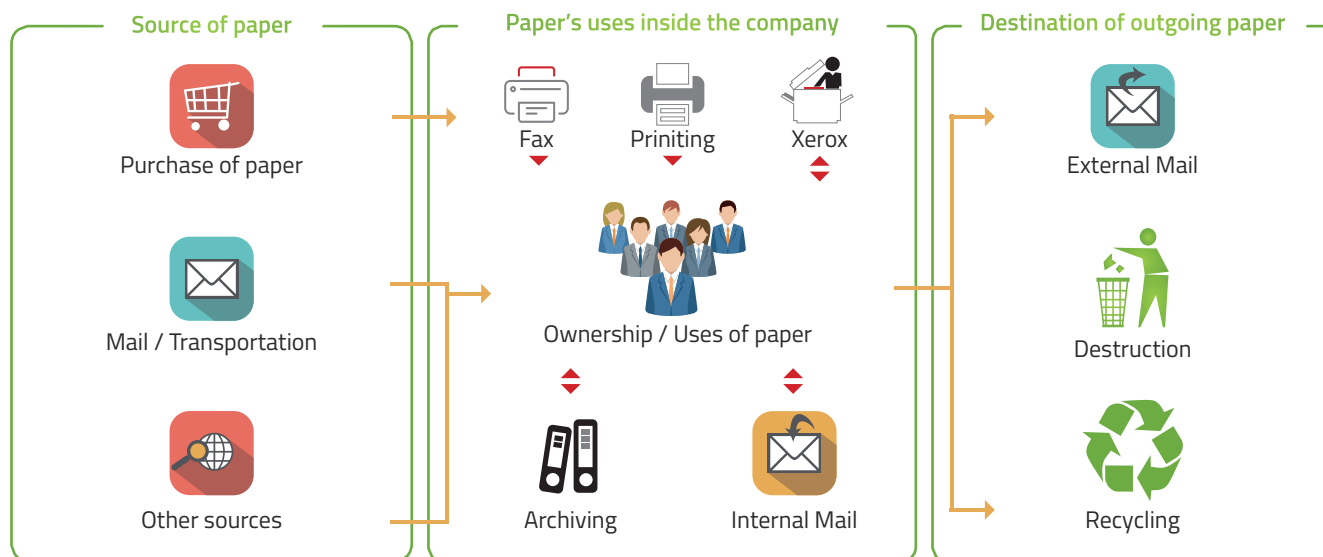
Source of paper

Purchase of paper

Mail / Transportation

Other sources

Paper's uses inside the company

Fax

Priniting

Xerox

Ownership / Uses of paper

Archiving

Internal Mail

Destination of outgoing paper

External Mail

Destruction

Recycling